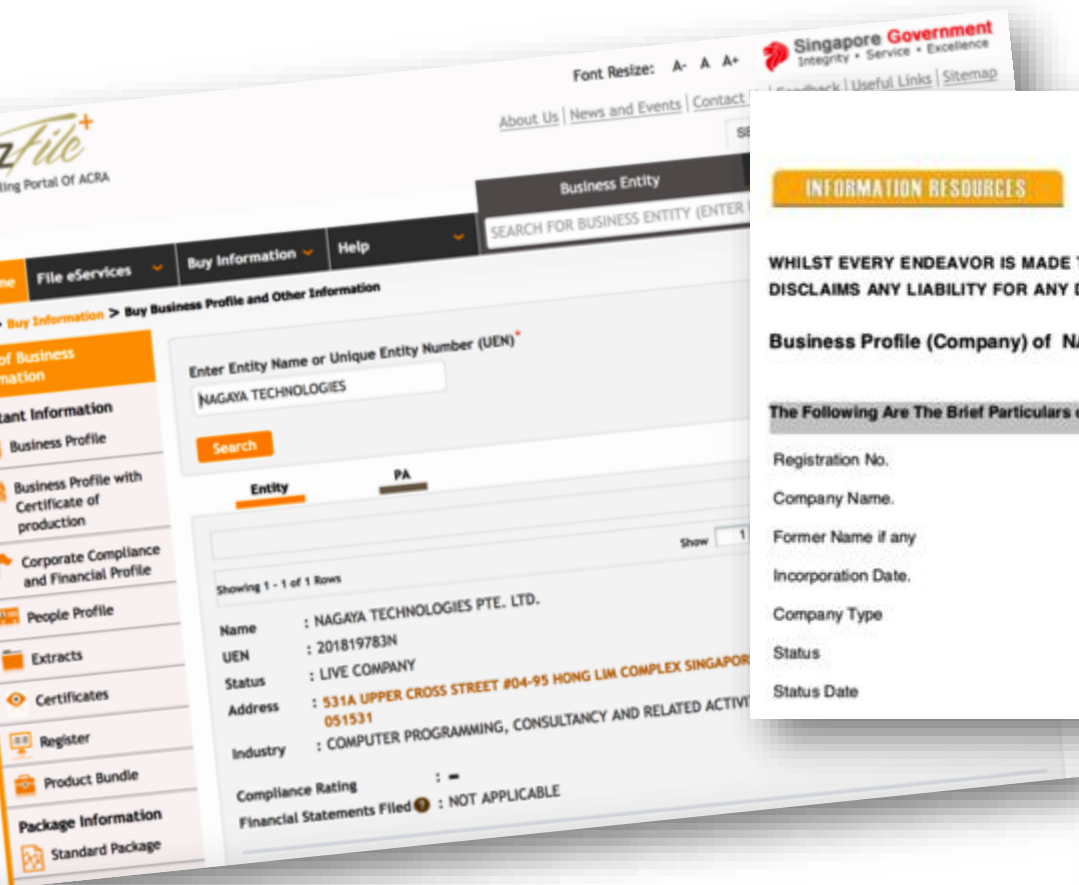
zFile+
ting Portal Of ACRA

Font Resize: A- A A+

Singapore Government
Integrity • Service • Excellence

Feedback | Useful Links | Sitemap

About Us | News and Events | Contact

Business Entity

SEARCH FOR BUSINESS ENTITY (ENTER

me File eServices Buy Information Help

Buy Information > Buy Business Profile and Other Information

of Business mation

tant Information
Business Profile
Business Profile with Certificate of production
Corporate Compliance and Financial Profile
People Profile
Extracts
Certificates
Register
Product Bundle
Package Information
Standard Package

Enter Entity Name or Unique Entity Number (UEN)*

NAGAYA TECHNOLOGIES

Search

Entity PA

Show 1

Showing 1 - 1 of 1 Rows

Name : NAGAYA TECHNOLOGIES PTE. LTD.
UEN : 201819783N
Status : LIVE COMPANY
Address : 531A UPPER CROSS STREET #04-95 HONG LIM COMPLEX SINGAPOR 051531
Industry : COMPUTER PROGRAMMING, CONSULTANCY AND RELATED ACTIVI

Compliance Rating : -
Financial Statements Filed : NOT APPLICABLE

INFORMATION RESOURCES

WHILST EVERY ENDEAVOR IS MADE T
DISCLAIMS ANY LIABILITY FOR ANY D

Business Profile (Company) of NA

The Following Are The Brief Particulars o

Registration No.
Company Name.
Former Name if any
Incorporation Date.
Company Type
Status
Status Date